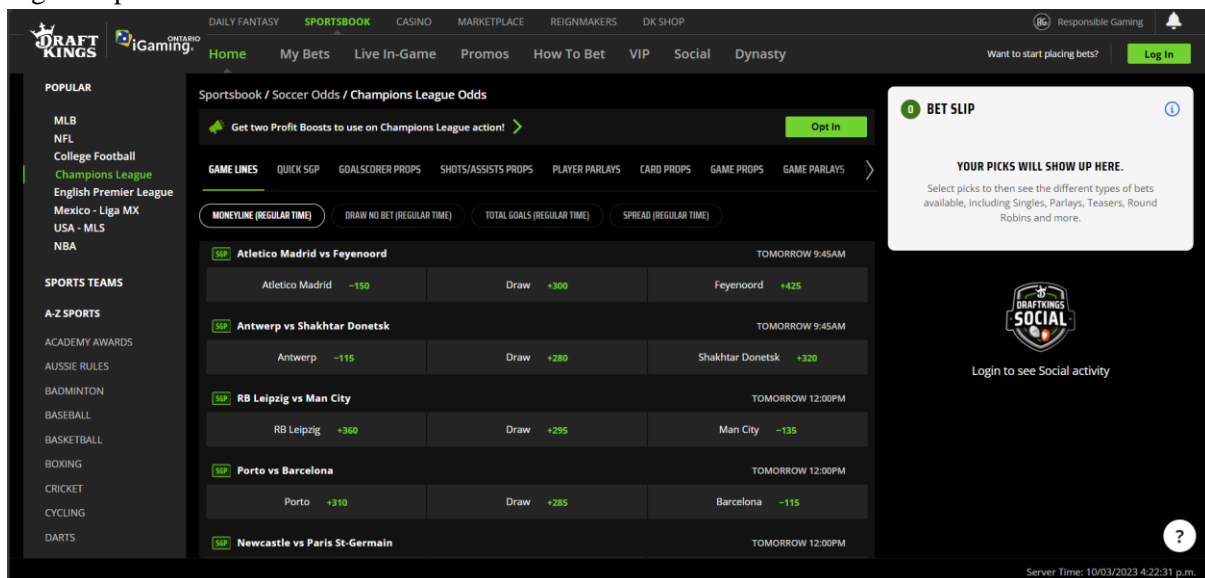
DRAFT KINGS iGaming ONTARIO

DAILY FANTASY SPORTSBOOK CASINO MARKETPLACE REIGNMAKERS DK SHOP

RG Responsible Gaming

Home My Bets Live In-Game Promos How To Bet VIP Social Dynasty

Want to start placing bets? Log In

POPULAR

MLB
NFL
College Football
Champions League
English Premier League
Mexico - Liga MX
USA - MLS
NBA

SPORTS TEAMS

A-Z SPORTS

ACADEMY AWARDS
AUSSIE RULES
BADMINTON
BASEBALL
BASKETBALL
BOXING
CRICKET
CYCLING
DARTS

Sportsbook / Soccer Odds / Champions League Odds

Get two Profit Boosts to use on Champions League action!

Opt In

GAME LINES QUICK SGP GOALSCORER PROPS SHOTS/ASSISTS PROPS PLAYER PARLAYS CARD PROPS GAME PROPS GAME PARLAYS

MONEYLINE (REGULAR TIME) DRAW NO BET (REGULAR TIME) TOTAL GOALS (REGULAR TIME) SPREAD (REGULAR TIME)

SGP Atletico Madrid vs Feyenoord TOMORROW 9:45AM
Atletico Madrid −150 Draw +300 Feyenoord +425

SGP Antwerp vs Shakhtar Donetsk TOMORROW 9:45AM
Antwerp −115 Draw +280 Shakhtar Donetsk +320

SGP RB Leipzig vs Man City TOMORROW 12:00PM
RB Leipzig +360 Draw +295 Man City −135

SGP Porto vs Barcelona TOMORROW 12:00PM
Porto +310 Draw +285 Barcelona −115

SGP Newcastle vs Paris St-Germain TOMORROW 12:00PM

0 BET SLIP

YOUR PICKS WILL SHOW UP HERE.

Select picks to then see the different types of bets available, including Singles, Parlays, Teasers, Round Robins and more.

DRAFTKINGS SOCIAL

Login to see Social activity

?

Server Time: 10/03/2023 4:22:31 p.m.